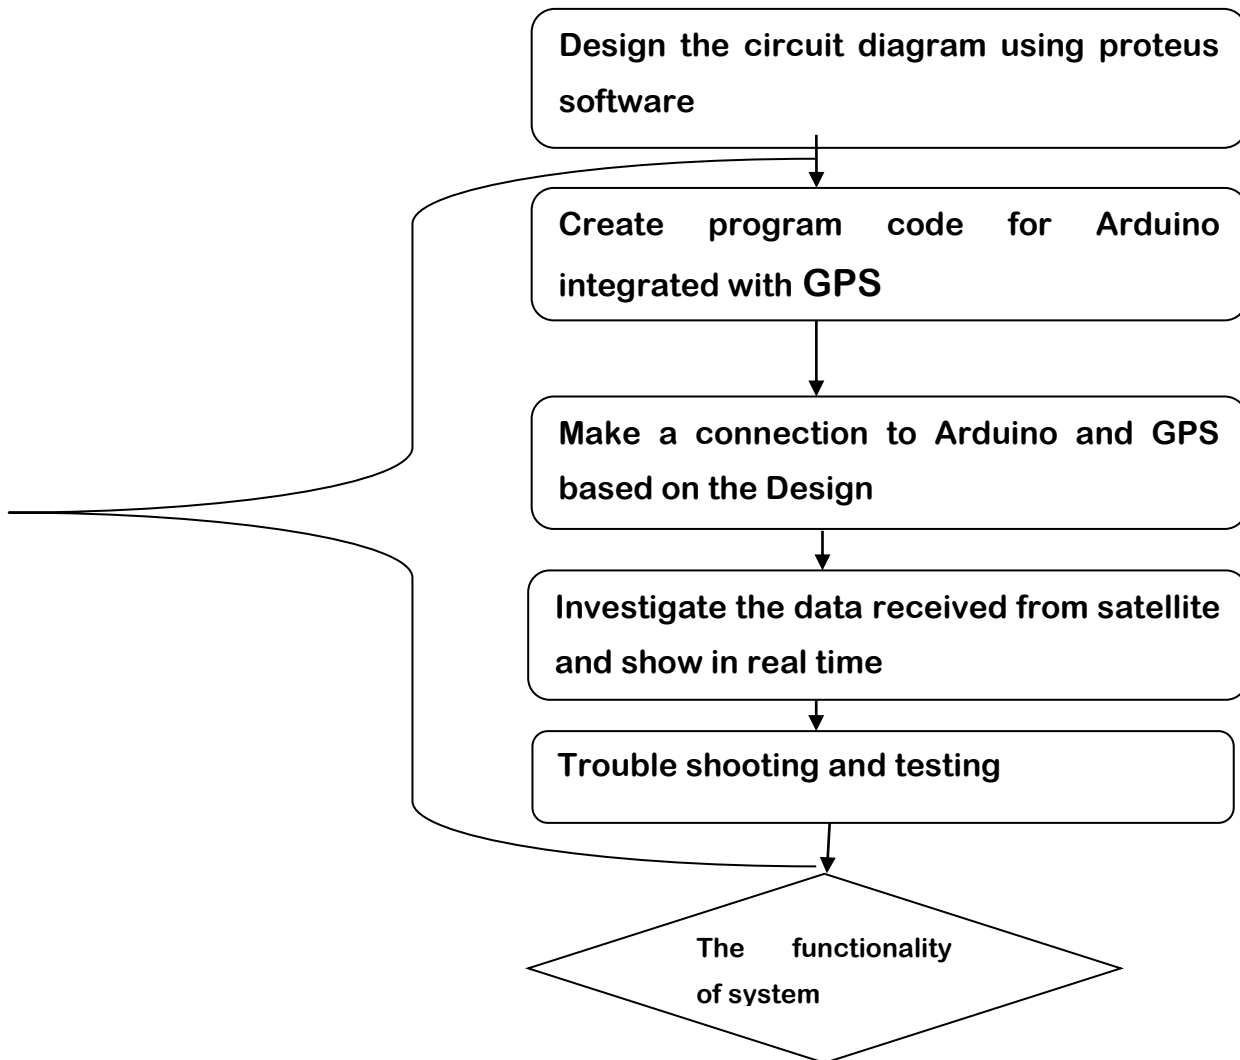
Design the circuit diagram using proteus software

Create program code for Arduino integrated with GPS

Make a connection to Arduino and GPS based on the Design

Investigate the data received from satellite and show in real time

Trouble shooting and testing

The functionality of system